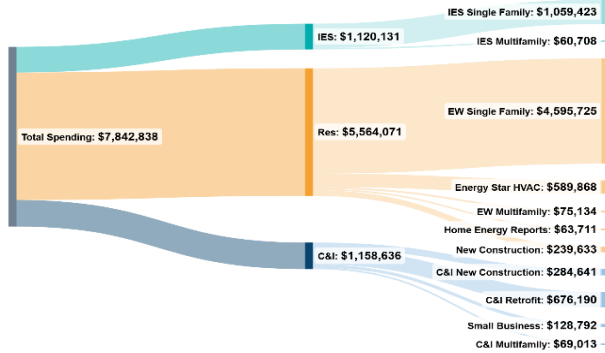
Total Spending: $7,842,838

IES: $1,120,131

IES Single Family: $1,059,423

IES Multifamily: $60,708

Res: $5,564,071

EW Single Family: $4,595,725

Energy Star HVAC: $589,868

EW Multifamily: $75,134

Home Energy Reports: $63,711

New Construction: $239,633

C&I: $1,158,636

C&I New Construction: $284,641

C&I Retrofit: $676,190

Small Business: $128,792

C&I Multifamily: $69,013